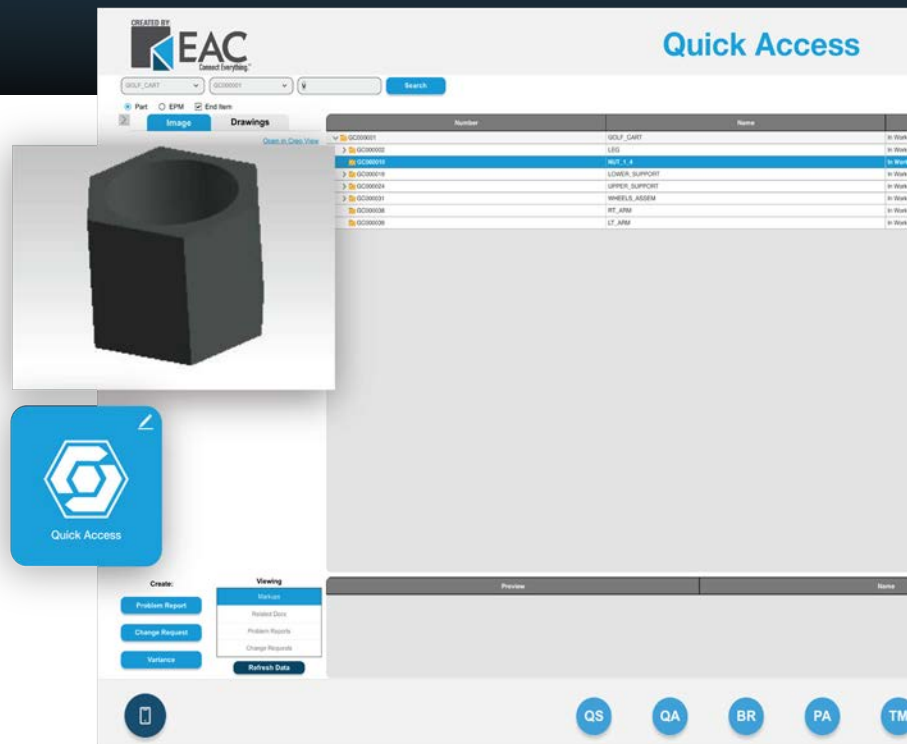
CREATED BY
EAC
Connect Everything.

Quick Access

GOLF_CART
GC000001
Search

Part EPM End Item

Image
Drawings

Open in Creo View

| Number | Name | |
|---|---|---|
| GC000001 | GOLF_CART | In Work |
| GC000002 | LEG | In Work |
| GC000010 | NUT_1_4 | In Work |
| GC000018 | LOWER_SUPPORT | In Work |
| GC000024 | UPPER_SUPPORT | In Work |
| GC000031 | WHEELS_ASSEM | In Work |
| GC000038 | RT_ARM | In Work |
| GC000039 | LT_ARM | In Work |

Quick Access

Create:
Problem Report
Change Request
Variance

Viewing
Markups
Related Docs
Problem Reports
Change Requests
Refresh Data

| Preview | Name |
|---|---|

QS
QA
BR
PA
TM